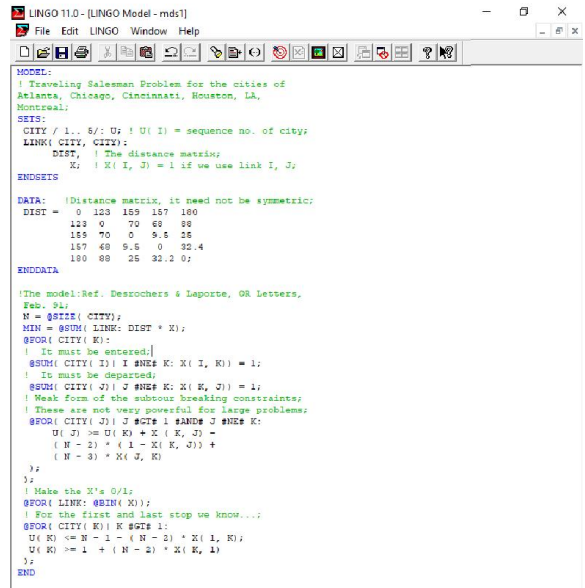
LINGO 11.0 - [LINGO Model - mds1]
File Edit LINGO Window Help

MODEL:
! Traveling Salesman Problem for the cities of
Atlanta, Chicago, Cincinnati, Houston, LA,
Montreal;
SETS:
CITY / 1.. 5/: U; ! U( I) = sequence no. of city;
LINK( CITY, CITY):
DIST, ! The distance matrix;
X; ! X( I, J) = 1 if we use link I, J;
ENDSETS

DATA: !Distance matrix, it need not be symmetric;
DIST = 0 123 159 157 180
123 0 70 68 88
159 70 0 9.5 25
157 68 9.5 0 32.4
180 88 25 32.2 0;
ENDDATA

!The model:Ref. Desrochers & Laporte, OR Letters,
Feb. 91;
N = @SIZE( CITY);
MIN = @SUM( LINK: DIST * X);
@FOR( CITY( K):
! It must be entered;
@SUM( CITY( I)| I #NE# K: X( I, K)) = 1;
! It must be departed;
@SUM( CITY( J)| J #NE# K: X( K, J)) = 1;
! Weak form of the subtour breaking constraints;
! These are not very powerful for large problems;
@FOR( CITY( J)| J #GT# 1 #AND# J #NE# K:
U( J) >= U( K) + X ( K, J) -
( N - 2) * ( 1 - X( K, J)) +
( N - 3) * X( J, K)
);
);
! Make the X's 0/1;
@FOR( LINK: @BIN( X));
! For the first and last stop we know...;
@FOR( CITY( K)| K #GT# 1:
U( K) <= N - 1 - ( N - 2) * X( 1, K);
U( K) >= 1 + ( N - 2) * X( K, 1)
);
END